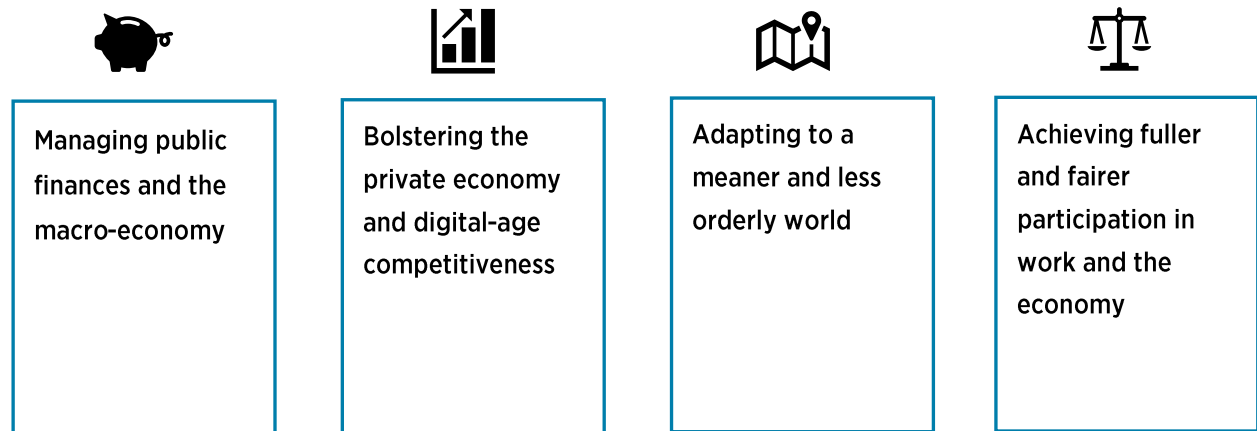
Managing public finances and the macro-economy

Bolstering the private economy and digital-age competitiveness

Adapting to a meaner and less orderly world

Achieving fuller and fairer participation in work and the economy